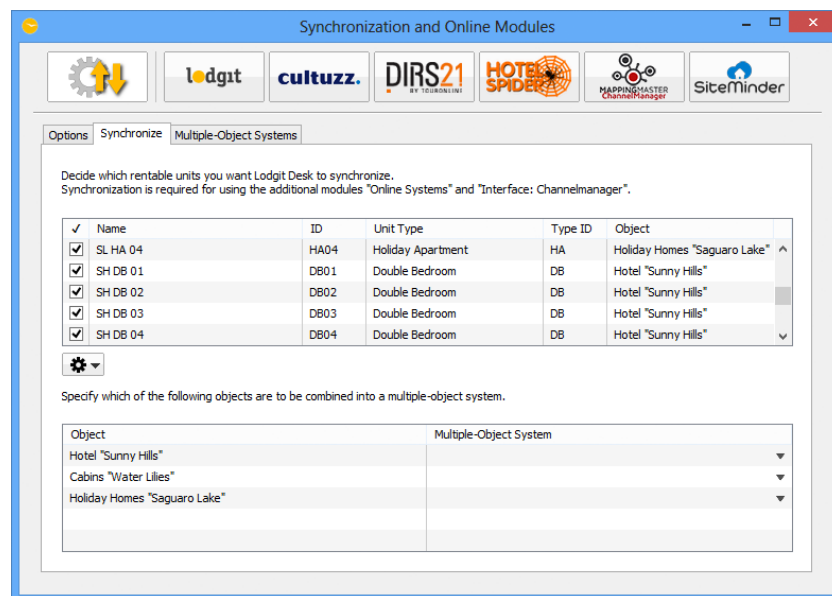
Synchronization and Online Modules

lodgit cultuzz. DIRS21 BY TOURONLINE HOTEL SPIDER MAPPINGMASTER ChannelManager SiteMinder

Options | Synchronize | Multiple-Object Systems

Decide which rentable units you want Lodgit Desk to synchronize.
Synchronization is required for using the additional modules "Online Systems" and "Interface: Channelmanager".

| ✓ | Name | ID | Unit Type | Type ID | Object |
|---|---|---|---|---|---|
| ☑ | SL HA 04 | HA04 | Holiday Apartment | HA | Holiday Homes "Saguaro Lake" |
| ☑ | SH DB 01 | DB01 | Double Bedroom | DB | Hotel "Sunny Hills" |
| ☑ | SH DB 02 | DB02 | Double Bedroom | DB | Hotel "Sunny Hills" |
| ☑ | SH DB 03 | DB03 | Double Bedroom | DB | Hotel "Sunny Hills" |
| ☑ | SH DB 04 | DB04 | Double Bedroom | DB | Hotel "Sunny Hills" |

Specify which of the following objects are to be combined into a multiple-object system.

| Object | Multiple-Object System |
|---|---|
| Hotel "Sunny Hills" | |
| Cabins "Water Lilies" | |
| Holiday Homes "Saguaro Lake" | |